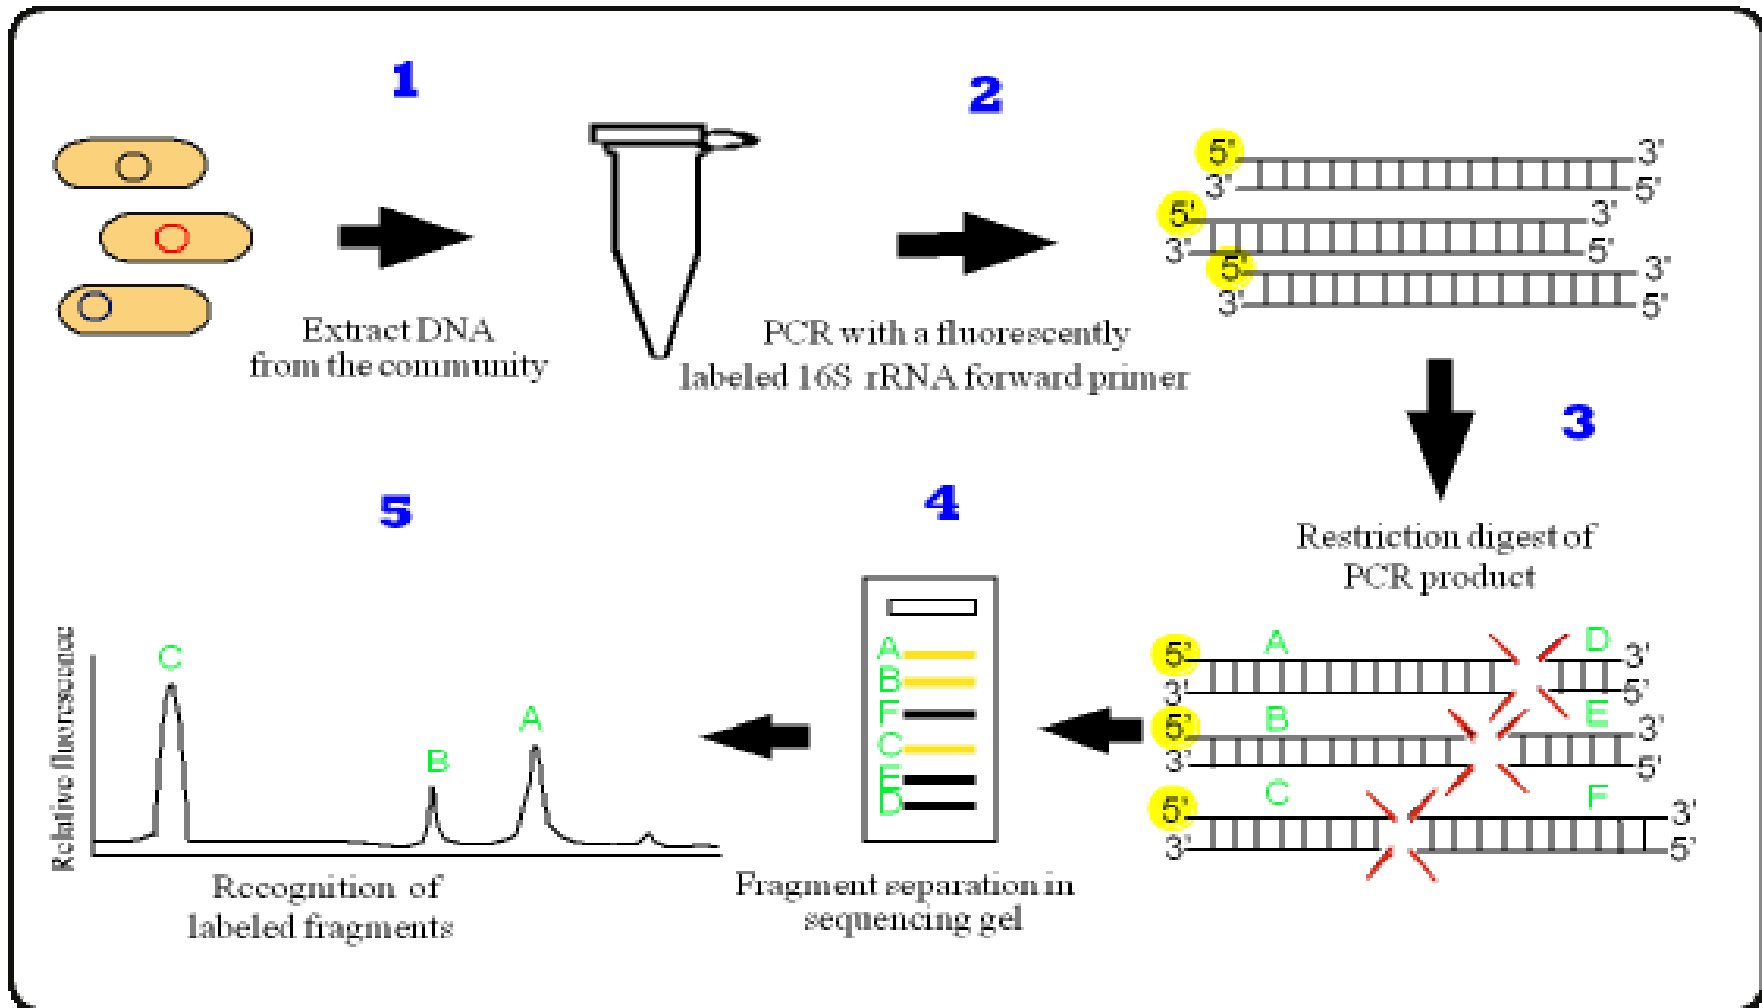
1

Extract DNA from the community

2

PCR with a fluorescently labeled 16S rRNA forward primer

5' 3'
3' 5'
5' 3'
3' 5'
5' 3'
3' 5'

3

Restriction digest of PCR product

5' A D 3'
3' 5'
5' B E 3'
3' 5'
5' C F 3'
3' 5'

4

A
B
F
C
E
D

Fragment separation in sequencing gel

5

Relative fluorescence

C
B
A

Recognition of labeled fragments